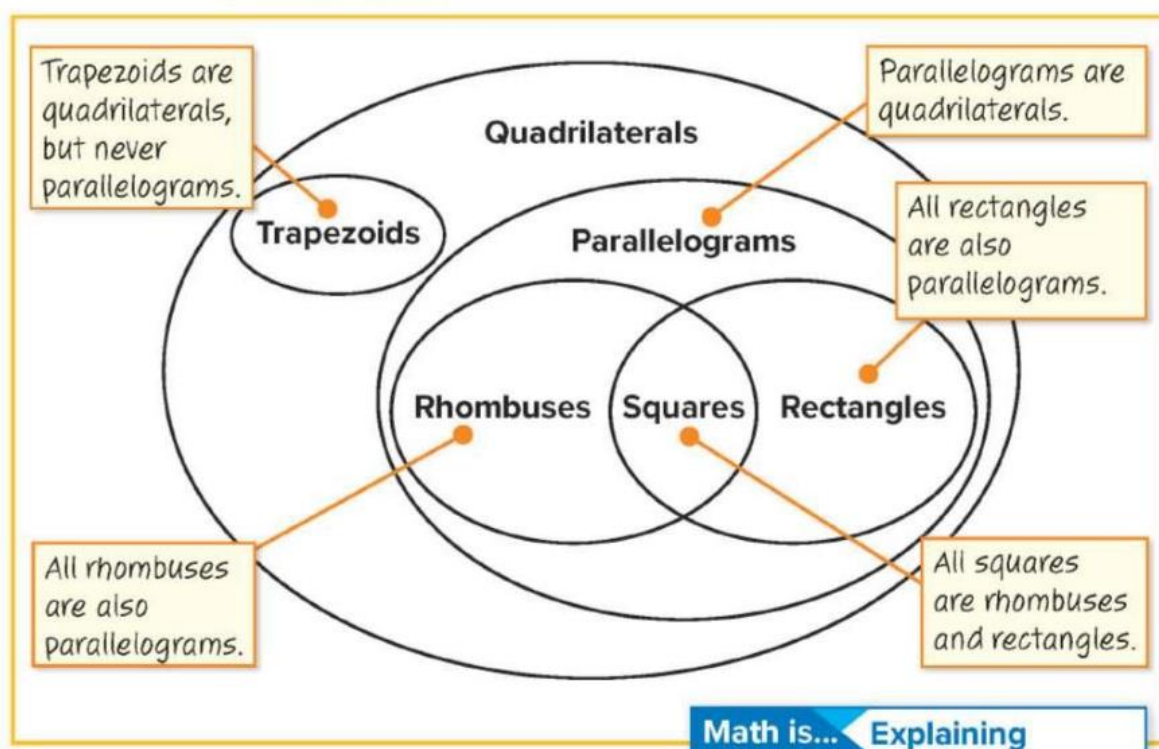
Trapezoids are quadrilaterals, but never parallelograms.

Parallelograms are quadrilaterals.

Quadrilaterals

Trapezoids

Parallelograms

All rectangles are also parallelograms.

Rhombuses

Squares

Rectangles

All rhombuses are also parallelograms.

All squares are rhombuses and rectangles.

Math is... Explaining